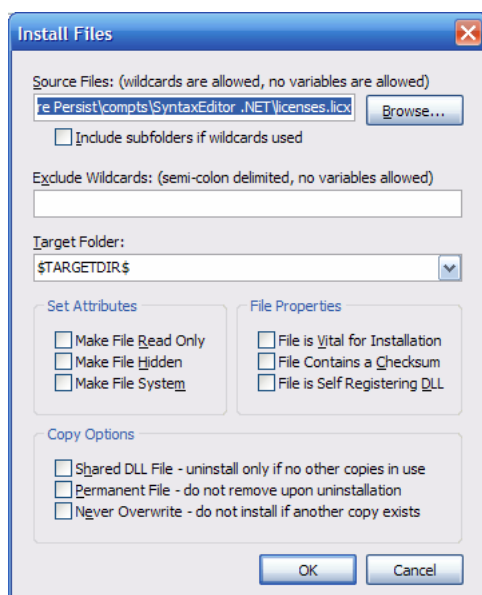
Install Files

Source Files: (wildcards are allowed, no variables are allowed)

re Persist\compts\SyntaxEditor .NET\licenses.licx

Browse...

Include subfolders if wildcards used

Exclude Wildcards: (semi-colon delimited, no variables allowed)

Target Folder:

$TARGETDIR$

Set Attributes

Make File Read Only

Make File Hidden

Make File System

File Properties

File is Vital for Installation

File Contains a Checksum

File is Self Registering DLL

Copy Options

Shared DLL File - uninstall only if no other copies in use

Permanent File - do not remove upon uninstallation

Never Overwrite - do not install if another copy exists

OK

Cancel